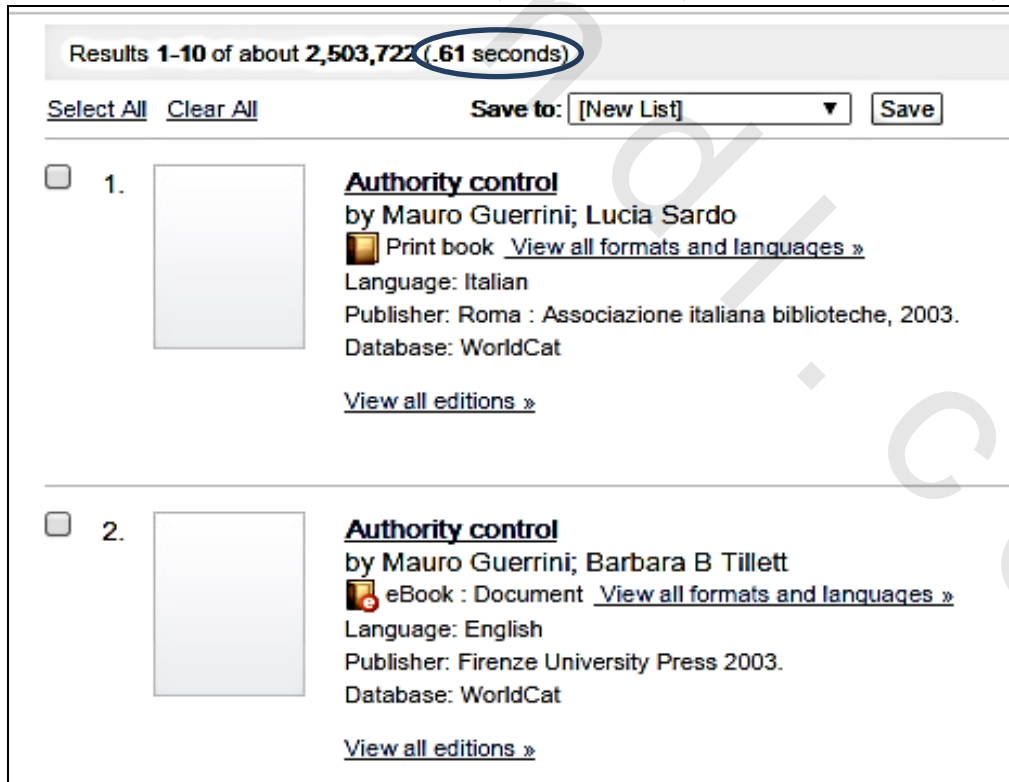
Results **1-10** of about **2,503,722** (**.61** seconds)

Select All Clear All

Save to: [New List] Save

1.

**Authority control**
by Mauro Guerrini; Lucia Sardo
Print book View all formats and languages »
Language: Italian
Publisher: Roma : Associazione italiana biblioteche, 2003.
Database: WorldCat

View all editions »

2.

**Authority control**
by Mauro Guerrini; Barbara B Tillett
eBook : Document View all formats and languages »
Language: English
Publisher: Firenze University Press 2003.
Database: WorldCat

View all editions »